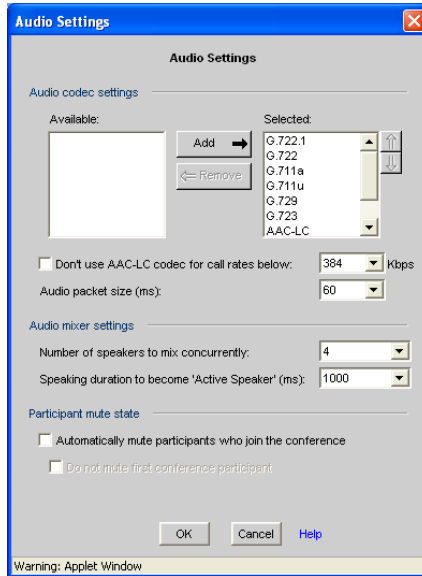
Audio Settings

Audio Settings

Audio codec settings

Available:

Add

Remove

Selected:

G.722.1
G.722
G.711a
G.711u
G.729
G.723
AAC-LC

Don't use AAC-LC codec for call rates below: 384 Kbps

Audio packet size (ms): 60

Audio mixer settings

Number of speakers to mix concurrently: 4

Speaking duration to become 'Active Speaker' (ms): 1000

Participant mute state

Automatically mute participants who join the conference

Do not mute first conference participant

OK Cancel Help

Warning: Applet Window